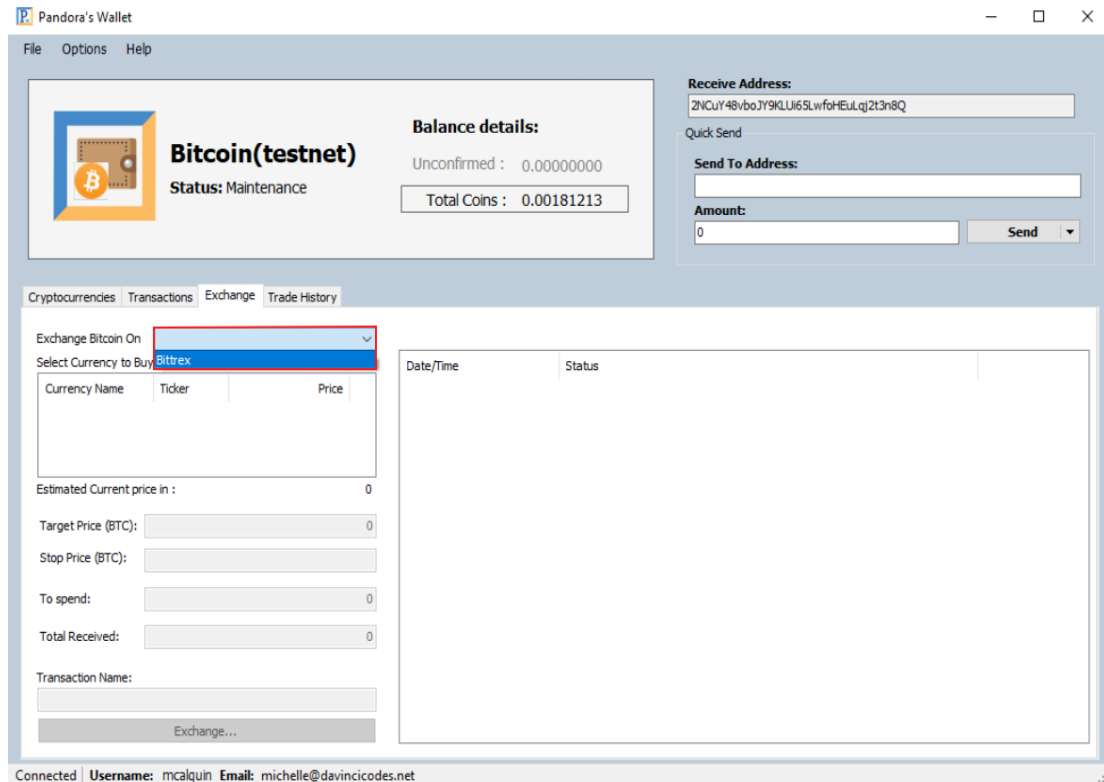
Pandora's Wallet

File Options Help

Bitcoin(testnet)
Status: Maintenance

Balance details:
Unconfirmed : 0.00000000
Total Coins : 0.00181213

Receive Address:
2NCuY48vboJY9KLUi65LwfoHEuLqj2t3n8Q
Quick Send
Send To Address:
Amount:
0
Send

Cryptocurrencies Transactions Exchange Trade History

Exchange Bitcoin On
Bittrex
Select Currency to Buy

| Currency Name | Ticker | Price |
|---|---|---|

Estimated Current price in : 0

Target Price (BTC): 0
Stop Price (BTC):
To spend: 0
Total Received: 0

Transaction Name:

Exchange...

| Date/Time | Status |
|---|---|

Connected | Username: mcalquin Email: michelle@davincicodes.net